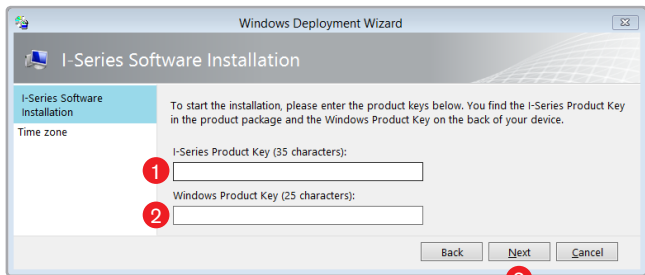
Windows Deployment Wizard

I-Series Software Installation

I-Series Software Installation

Time zone

To start the installation, please enter the product keys below. You find the I-Series Product Key in the product package and the Windows Product Key on the back of your device.

1

I-Series Product Key (35 characters):

2

Windows Product Key (25 characters):

Back

Next

Cancel